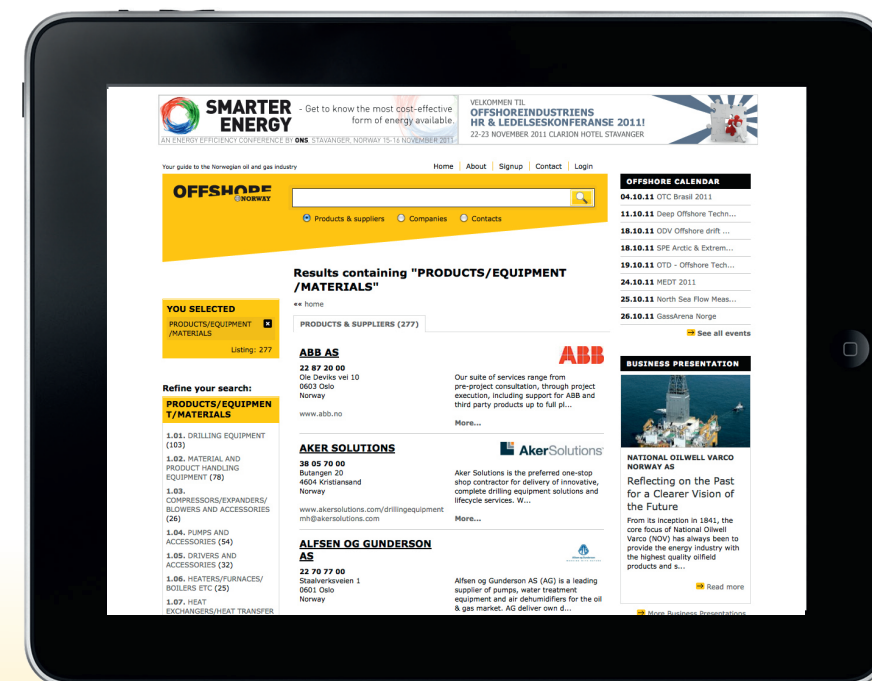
SMARTER ENERGY - Get to know the most cost-effective form of energy available.
AN ENERGY EFFICIENCY CONFERENCE BY ONS, STAVANGER, NORWAY 15-16 NOVEMBER 2011

VELKOMMEN TIL
OFFSHOREINDUSTRIENS
HR & LEDELSESKONFERANSE 2011!
22-23 NOVEMBER 2011 CLARION HOTEL STAVANGER

Your guide to the Norwegian oil and gas industry

Home | About | Signup | Contact | Login

OFFSHORE NORWAY

Products & suppliers  Companies  Contacts

YOU SELECTED
PRODUCTS/EQUIPMENT /MATERIALS
Listing: 277

Refine your search:
PRODUCTS/EQUIPMENT/MATERIALS
1.01. DRILLING EQUIPMENT (103)
1.02. MATERIAL AND PRODUCT HANDLING EQUIPMENT (78)
1.03. COMPRESSORS/EXPANDERS/ BLOWERS AND ACCESSORIES (26)
1.04. PUMPS AND ACCESSORIES (54)
1.05. DRIVERS AND ACCESSORIES (32)
1.06. HEATERS/FURNACES/ BOILERS ETC (25)
1.07. HEAT EXCHANGERS/HEAT TRANSFER

Results containing "PRODUCTS/EQUIPMENT /MATERIALS"
«« home

PRODUCTS & SUPPLIERS (277)

ABB AS
22 87 20 00
Ole Deviks vei 10
0603 Oslo
Norway
www.abb.no
ABB
Our suite of services range from pre-project consultation, through project execution, including support for ABB and third party products up to full pl...
More...

AKER SOLUTIONS
38 05 70 00
Butangen 20
4604 Kristiansand
Norway
www.akersolutions.com/drillingequipment
mh@akersolutions.com
AkerSolutions
Aker Solutions is the preferred one-stop shop contractor for delivery of innovative, complete drilling equipment solutions and lifecycle services. W...
More...

ALFSEN OG GUNDERSON AS
22 70 77 00
Staalverksveien 1
0601 Oslo
Norway
Alfsen og Gunderson AS (AG) is a leading supplier of pumps, water treatment equipment and air dehumidifiers for the oil & gas market. AG deliver own d...

OFFSHORE CALENDAR
04.10.11 OTC Brasil 2011
11.10.11 Deep Offshore Techn...
18.10.11 ODV Offshore drift ...
18.10.11 SPE Arctic & Extrem...
19.10.11 OTD - Offshore Tech...
24.10.11 MEDT 2011
25.10.11 North Sea Flow Meas...
26.10.11 GassArena Norge
See all events

BUSINESS PRESENTATION
NATIONAL OILWELL VARCO NORWAY AS
Reflecting on the Past for a Clearer Vision of the Future
From its inception in 1841, the core focus of National Oilwell Varco (NOV) has always been to provide the energy industry with the highest quality oilfield products and s...
Read more
More Business Presentations